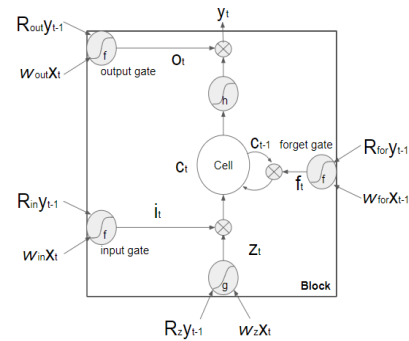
$R_{out}y_{t-1}$
$y_t$
f
$w_{out}x_t$
output gate
$o_t$
h
$c_{t-1}$
forget gate
$R_{for}y_{t-1}$
$c_t$
Cell
$f_t$
f
$w_{for}x_{t-1}$
$R_{in}y_{t-1}$
$i_t$
f
$w_{in}x_t$
input gate
$z_t$
g
Block
$R_zy_{t-1}$
$w_zx_t$